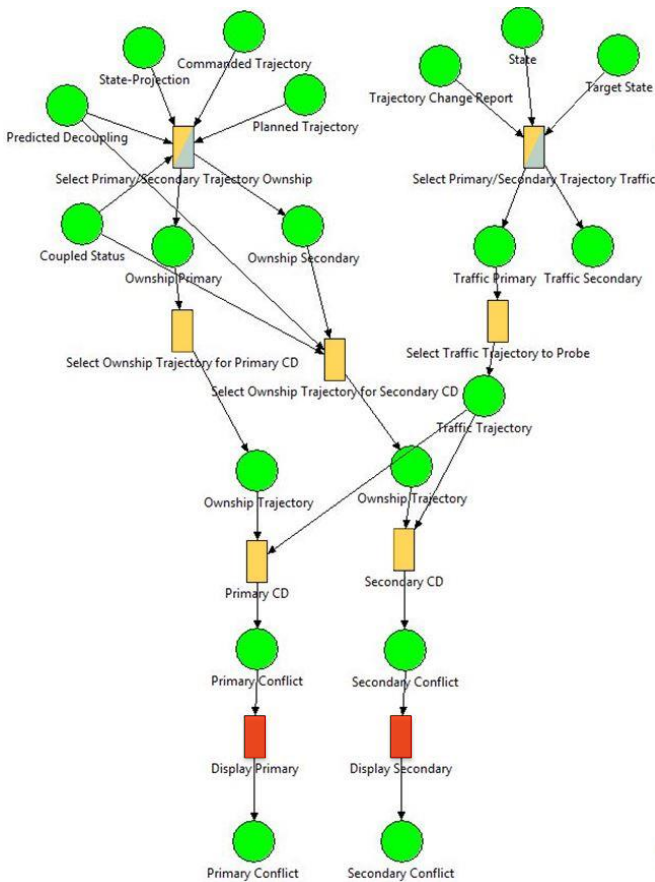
State-Projection
Commanded Trajectory
Predicted Decoupling
Planned Trajectory
Select Primary/Secondary Trajectory Ownship
Coupled Status
Ownship Primary
Ownship Secondary
Select Ownship Trajectory for Primary CD
Select Ownship Trajectory for Secondary CD
State
Trajectory Change Report
Target State
Select Primary/Secondary Trajectory Traffic
Traffic Primary
Traffic Secondary
Select Traffic Trajectory to Probe
Traffic Trajectory
Ownship Trajectory
Ownship Trajectory
Primary CD
Secondary CD
Primary Conflict
Secondary Conflict
Display Primary
Display Secondary
Primary Conflict
Secondary Conflict